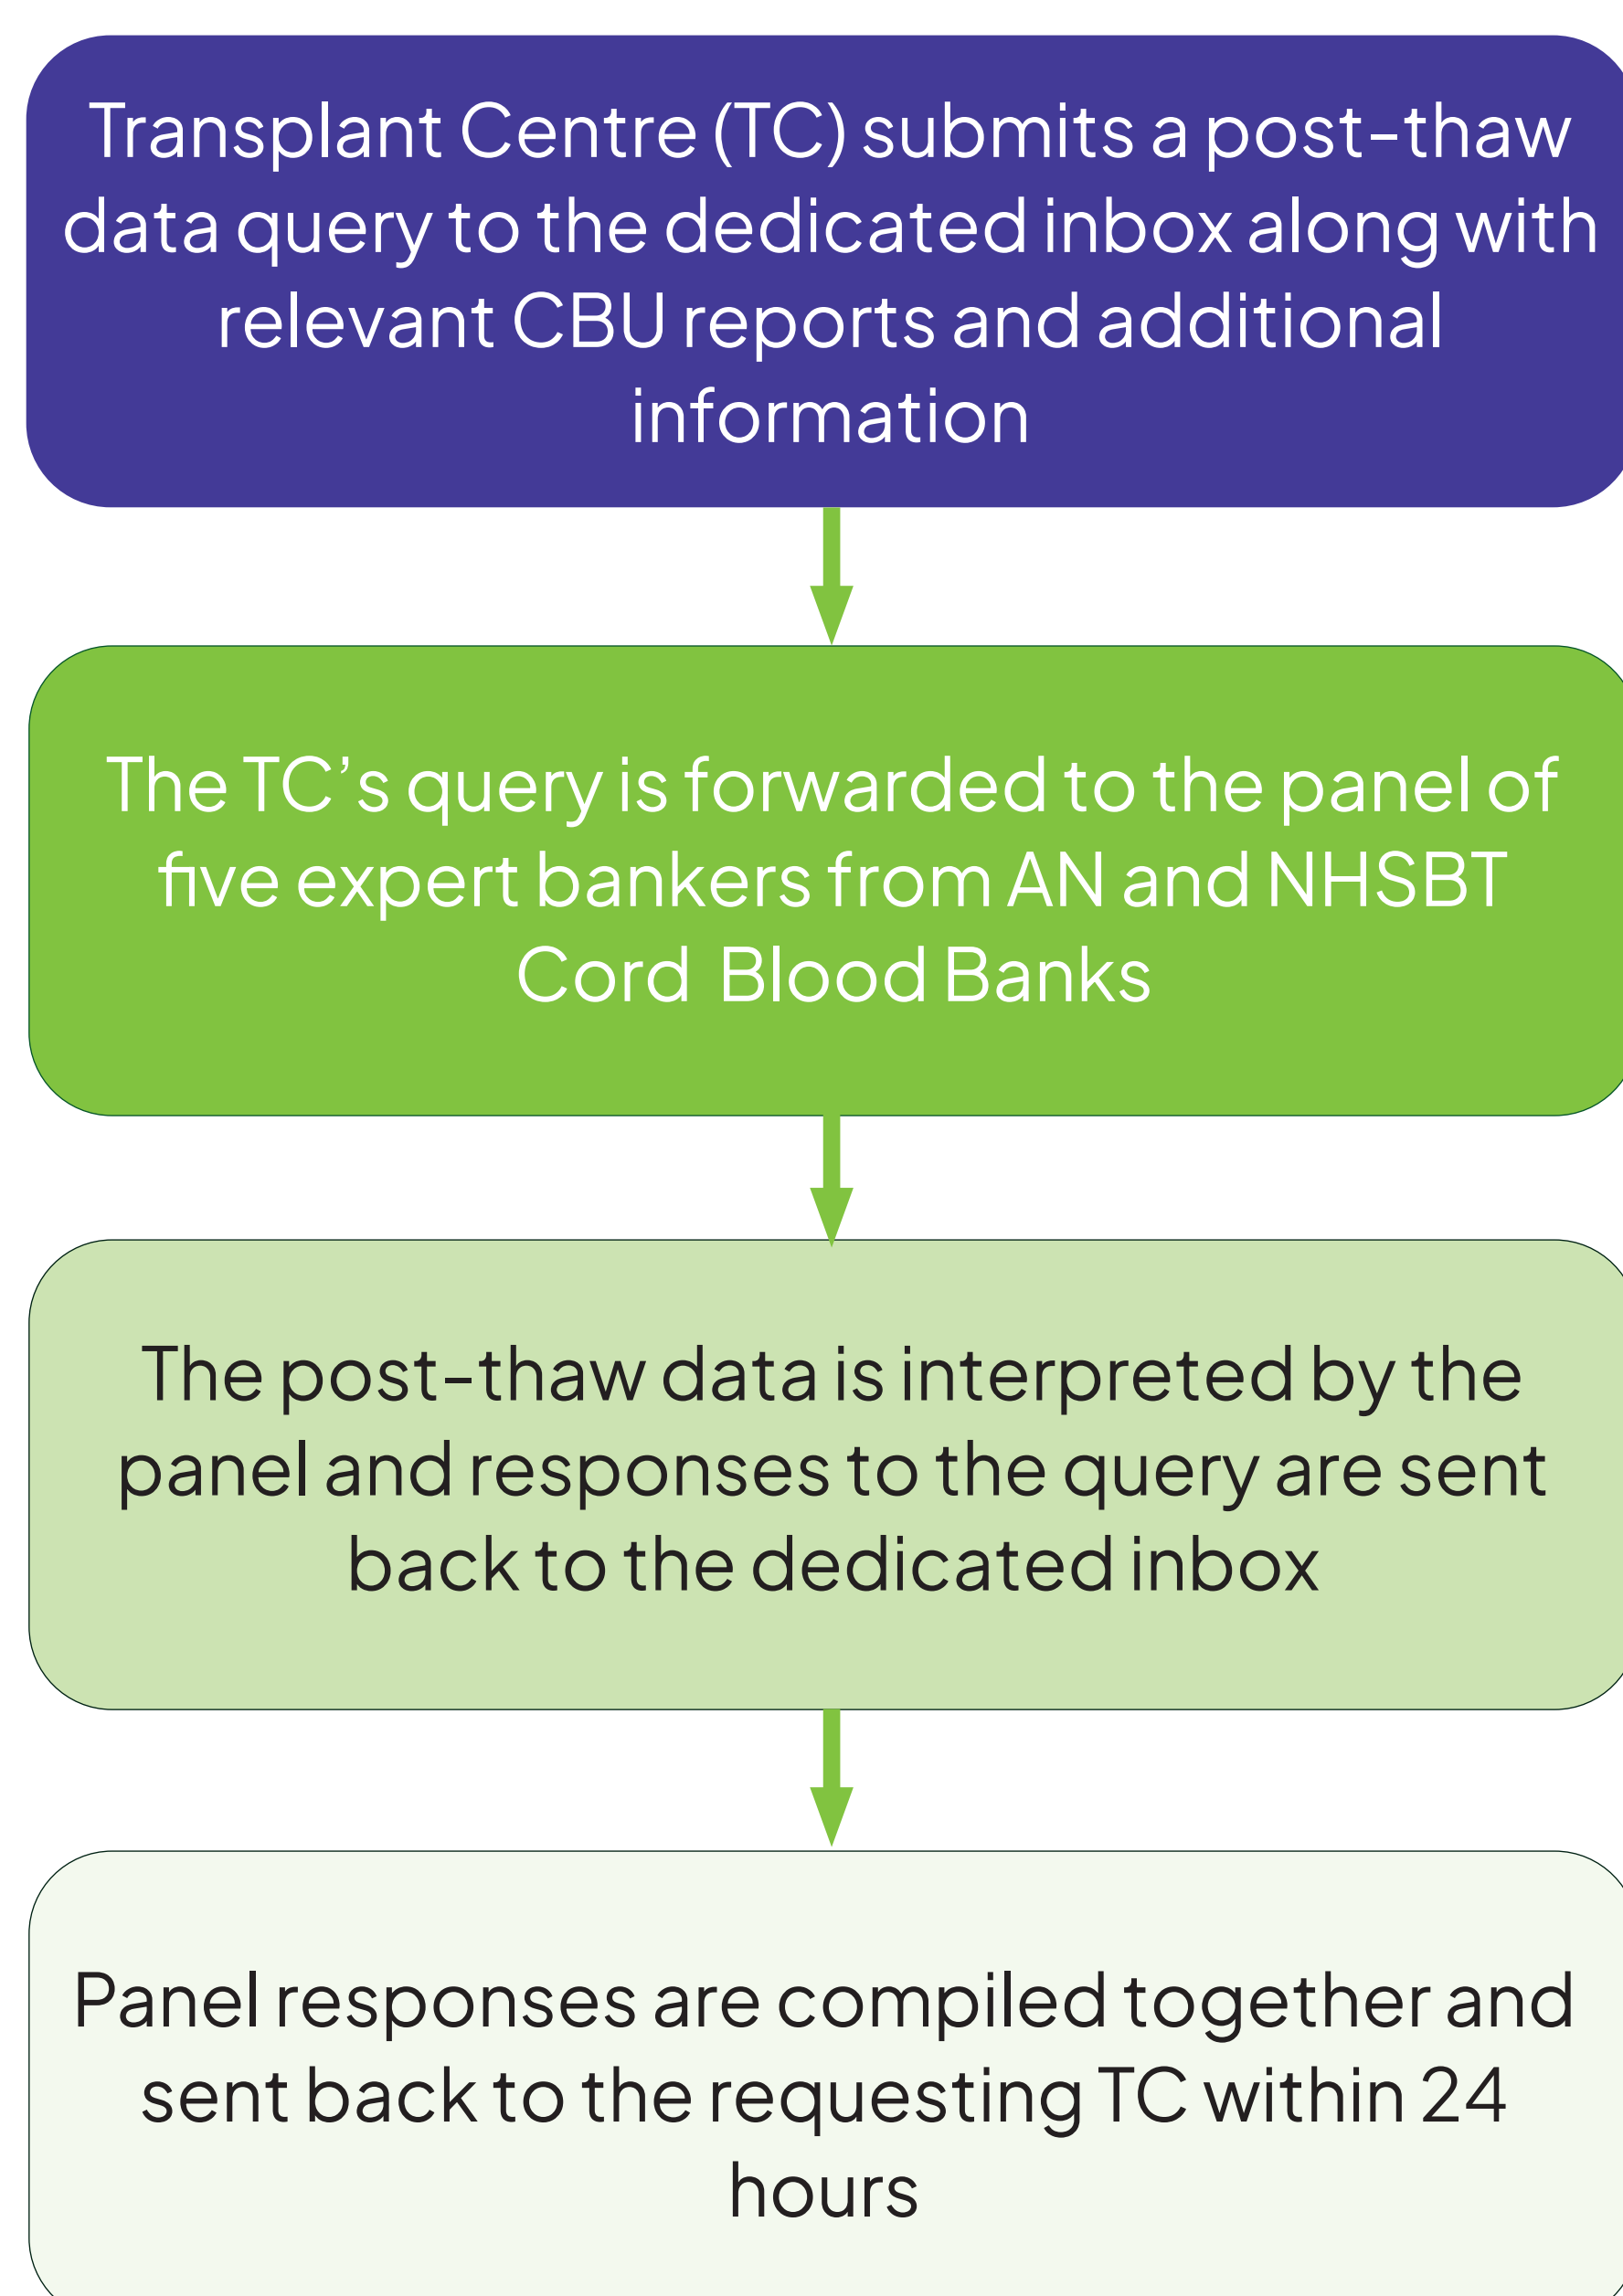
Transplant Centre (TC) submits a post-thaw data query to the dedicated inbox along with relevant CBU reports and additional information

The TC’s query is forwarded to the panel of five expert bankers from AN and NHSBT Cord Blood Banks

The post-thaw data is interpreted by the panel and responses to the query are sent back to the dedicated inbox

Panel responses are compiled together and sent back to the requesting TC within 24 hours